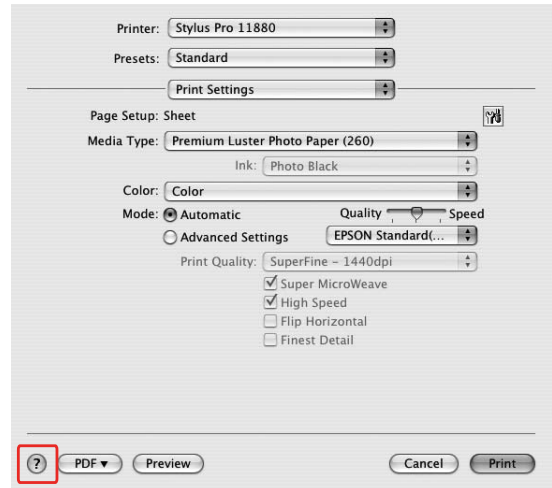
Printer: Stylus Pro 11880

Presets: Standard

Print Settings

Page Setup: Sheet

Media Type: Premium Luster Photo Paper (260)

Ink: Photo Black

Color: Color

Mode: Automatic

Quality Speed

Advanced Settings

EPSON Standard(...

Print Quality: SuperFine - 1440dpi

Super MicroWeave

High Speed

Flip Horizontal

Finest Detail

?

PDF ▾

Preview

Cancel

Print